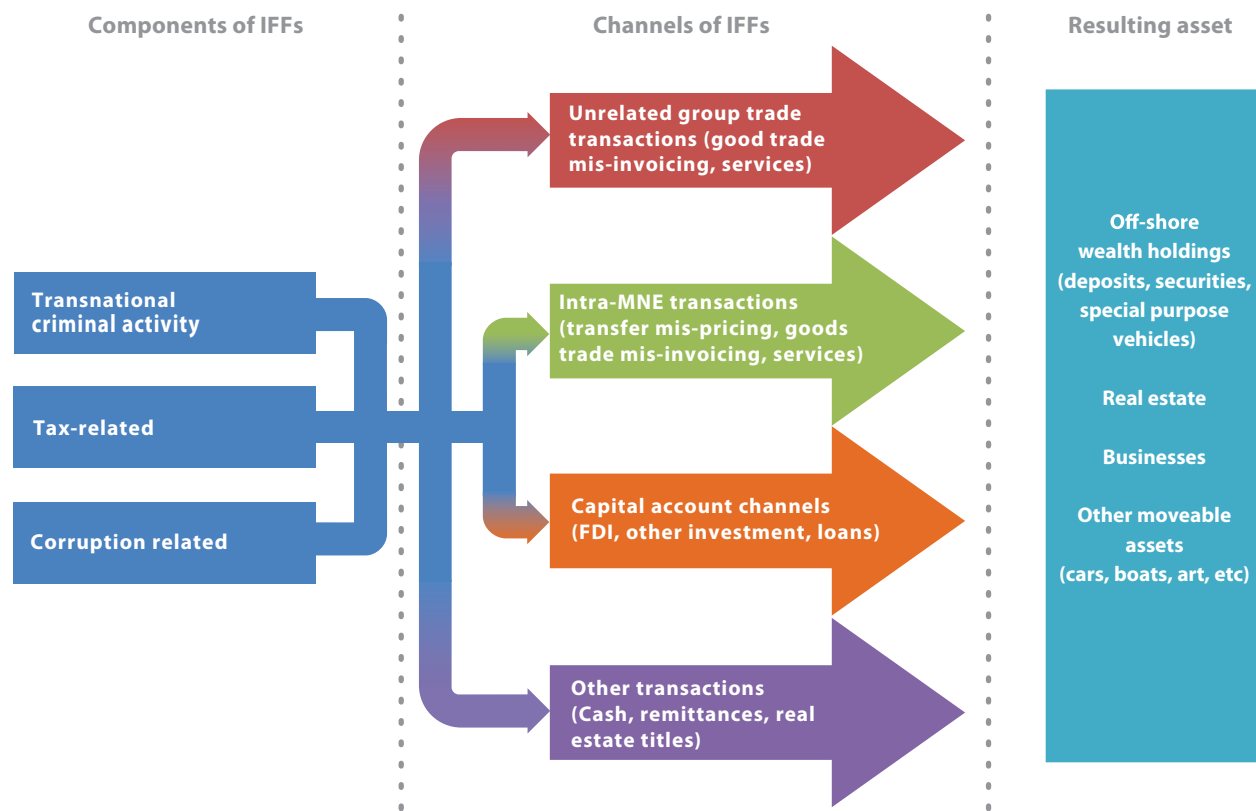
Components of IFFs

Channels of IFFs

Resulting asset

Transnational criminal activity

Tax-related

Corruption related

Unrelated group trade transactions (good trade mis-invoicing, services)

Intra-MNE transactions (transfer mis-pricing, goods trade mis-invoicing, services)

Capital account channels (FDI, other investment, loans)

Other transactions (Cash, remittances, real estate titles)

Off-shore wealth holdings (deposits, securities, special purpose vehicles)

Real estate

Businesses

Other moveable assets (cars, boats, art, etc)